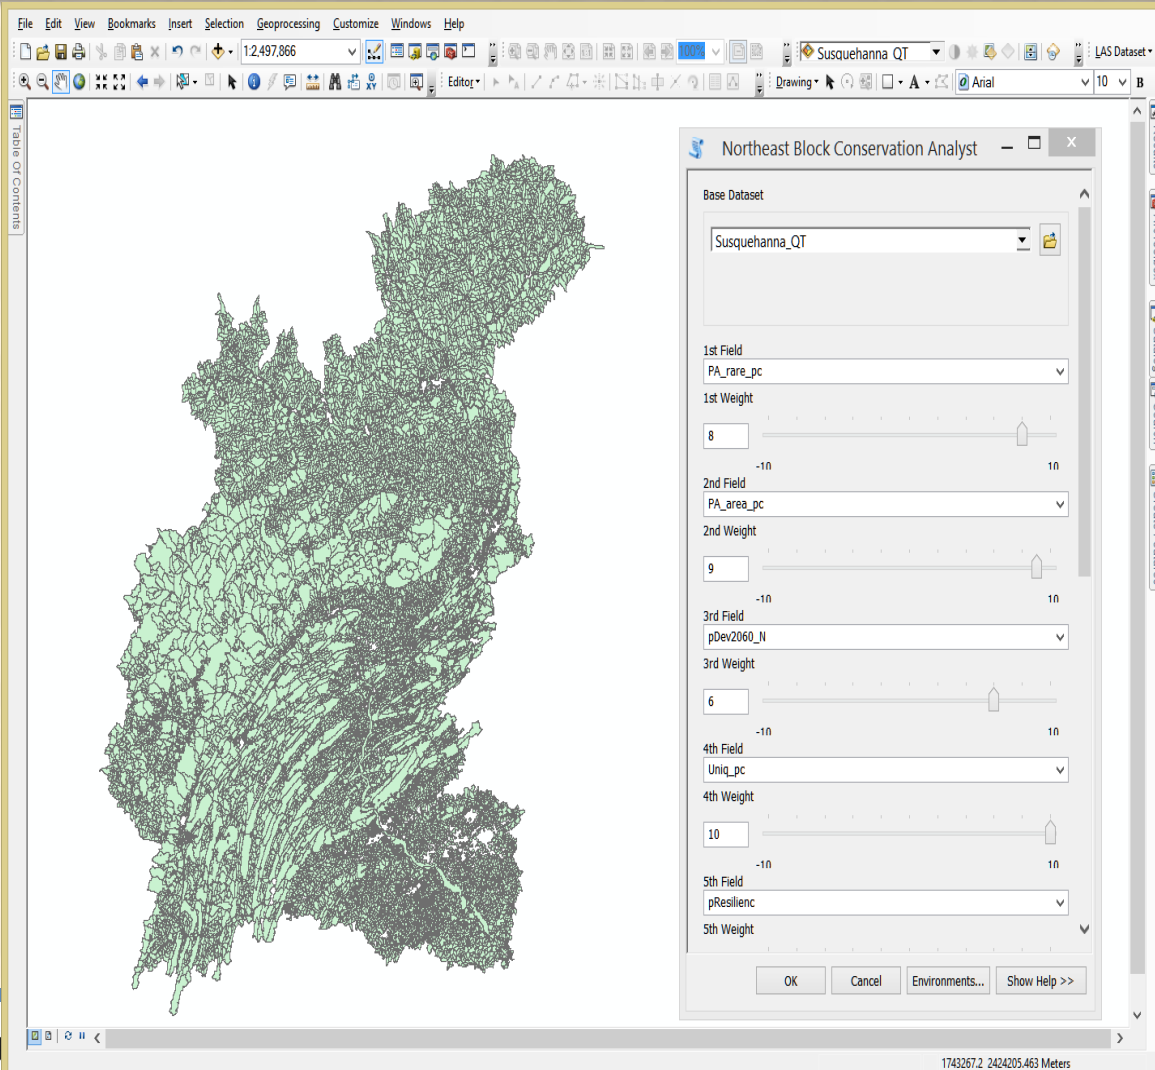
File Edit View Bookmarks Insert Selection Geoprocessing Customize Windows Help

1:2,497,866

100%

Susquehanna_QT

LAS Dataset

Editor

Drawing

Arial

10

B

Table Of Contents

Northeast Block Conservation Analyst

Base Dataset

Susquehanna_QT

1st Field

PA_rare_pc

1st Weight

8

-10

10

2nd Field

PA_area_pc

2nd Weight

9

-10

10

3rd Field

pDev2060_N

3rd Weight

6

-10

10

4th Field

Uniq_pc

4th Weight

10

-10

10

5th Field

pResilienc

5th Weight

OK

Cancel

Environments...

Show Help >>

1743267.2 2424205.463 Meters